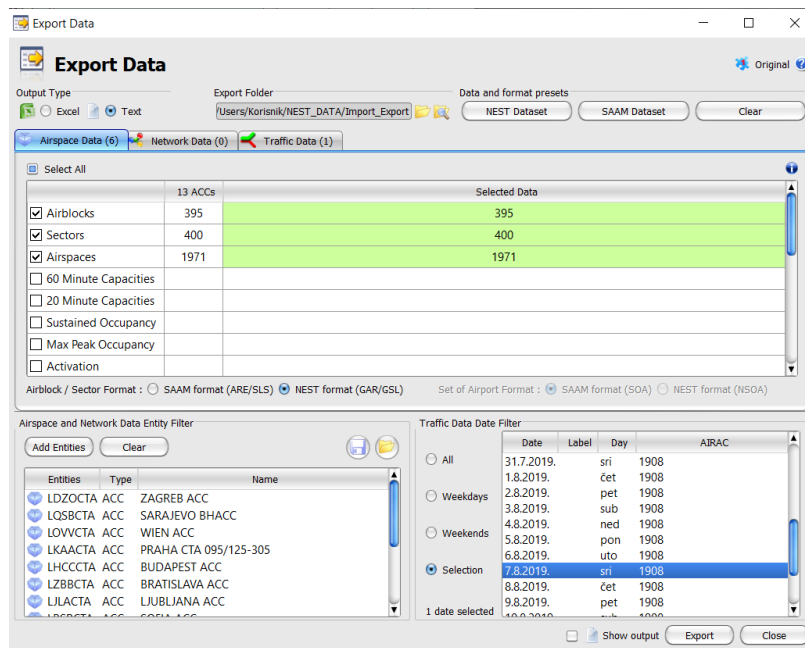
Export Data

Export Data

Original

Output Type
Excel Text

Export Folder
/Users/Korisnik/NEST_DATA/Import_Export

Data and format presets
NEST Dataset SAAM Dataset Clear

Airspace Data (6) Network Data (0) Traffic Data (1)

Select All

| | 13 ACCs | Selected Data |
|---|---|---|
| Airblocks | 395 | 395 |
| Sectors | 400 | 400 |
| Airspaces | 1971 | 1971 |
| 60 Minute Capacities | | |
| 20 Minute Capacities | | |
| Sustained Occupancy | | |
| Max Peak Occupancy | | |
| Activation | | |

Airblock / Sector Format : SAAM format (ARE/SLS) NEST format (GAR/GSL)

Set of Airport Format : SAAM format (SOA) NEST format (NSOA)

Airspace and Network Data Entity Filter

Add Entities Clear

| Entities | Type | Name |
|---|---|---|
| LDZOCTA | ACC | ZAGREB ACC |
| LQSBCTA | ACC | SARAJEVO BHACC |
| LOVVCTA | ACC | WIEN ACC |
| LKAACTA | ACC | PRAHA CTA 095/125-305 |
| LHCCCTA | ACC | BUDAPEST ACC |
| LZBBCTA | ACC | BRATISLAVA ACC |
| LJLACTA | ACC | LJUBLJANA ACC |
| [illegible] | ACC | SOFIA ACC |

Traffic Data Date Filter

All
Weekdays
Weekends
Selection

1 date selected

| Date | Label | Day | AIRAC |
|---|---|---|---|
| 31.7.2019. | | sri | 1908 |
| 1.8.2019. | | čet | 1908 |
| 2.8.2019. | | pet | 1908 |
| 3.8.2019. | | sub | 1908 |
| 4.8.2019. | | ned | 1908 |
| 5.8.2019. | | pon | 1908 |
| 6.8.2019. | | uto | 1908 |
| 7.8.2019. | | sri | 1908 |
| 8.8.2019. | | čet | 1908 |
| 9.8.2019. | | pet | 1908 |
| 10.8.2019. | | sub | 1908 |

Show output Export Close